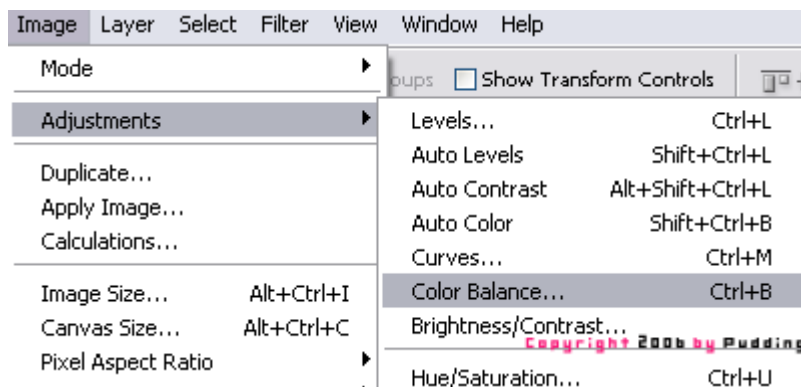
Image Layer Select Filter View Window Help

Mode

oups Show Transform Controls

Adjustments

Duplicate...
Apply Image...
Calculations...

Image Size... Alt+Ctrl+I
Canvas Size... Alt+Ctrl+C
Pixel Aspect Ratio

Levels... Ctrl+L
Auto Levels Shift+Ctrl+L
Auto Contrast Alt+Shift+Ctrl+L
Auto Color Shift+Ctrl+B
Curves... Ctrl+M
Color Balance... Ctrl+B
Brightness/Contrast...

Hue/Saturation... Ctrl+U

Copyright 2006 by Pudding